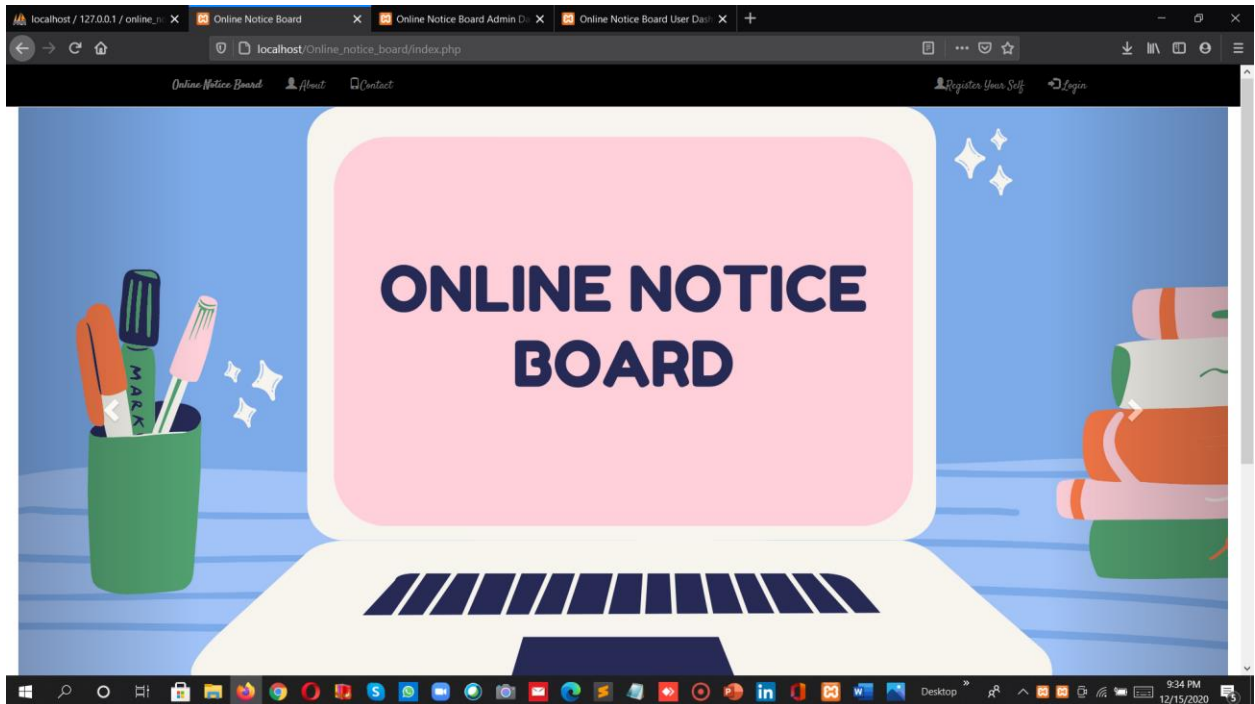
localhost / 127.0.0.1 / online_n ×
Online Notice Board ×
Online Notice Board Admin Da ×
Online Notice Board User Dash ×
+

localhost/Online_notice_board/index.php

Online Notice Board About Contact Register Your Self Login

ONLINE NOTICE BOARD

MARK

Desktop
9:34 PM
12/15/2020